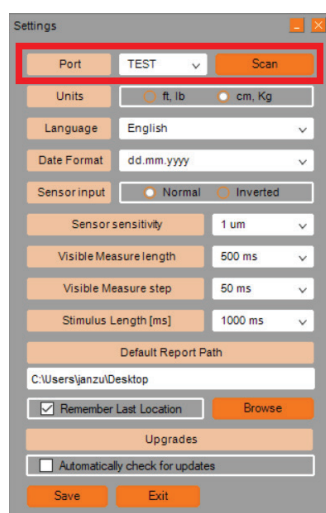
Settings

Port TEST Scan

Units ft, lb cm, Kg

Language English

Date Format dd.mm.yyyy

Sensor input Normal Inverted

Sensor sensitivity 1 um

Visible Measure length 500 ms

Visible Measure step 50 ms

Stimulus Length [ms] 1000 ms

Default Report Path

C:\Users\janzu\Desktop

Remember Last Location Browse

Upgrades

Automatically check for updates

Save Exit